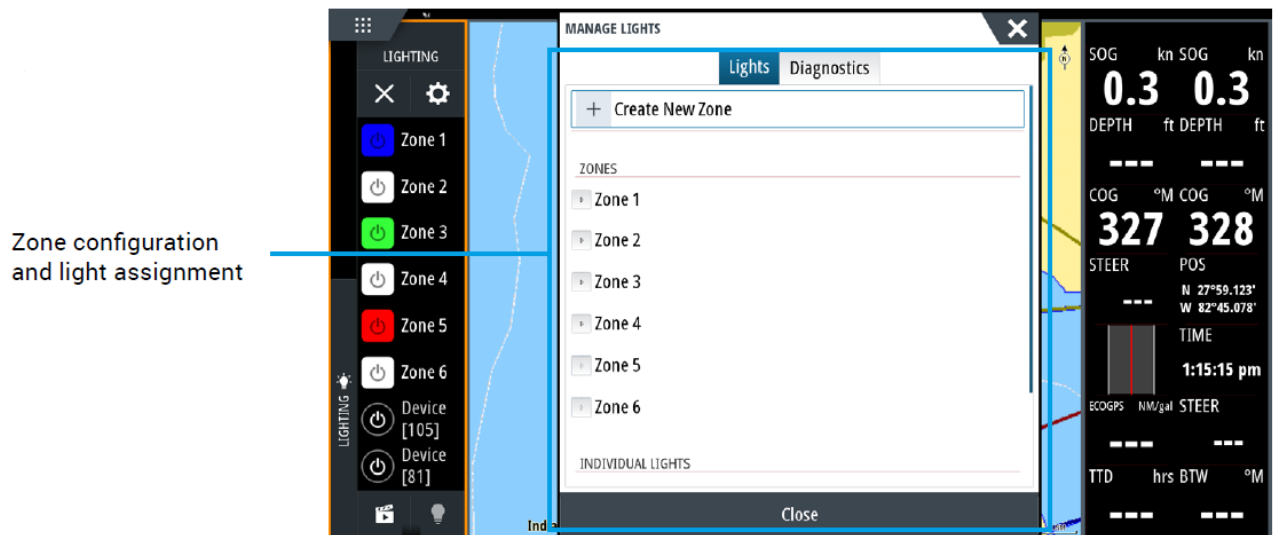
Zone configuration and light assignment

LIGHTING

Zone 1

Zone 2

Zone 3

Zone 4

Zone 5

Zone 6

Device [105]

Device [81]

LIGHTING

MANAGE LIGHTS

Lights | Diagnostics

+ Create New Zone

ZONES

Zone 1

Zone 2

Zone 3

Zone 4

Zone 5

Zone 6

INDIVIDUAL LIGHTS

Close

Ind

SOG kn SOG kn
0.3 0.3
DEPTH ft DEPTH ft
--- ---
COG °M COG °M
327 328
STEER POS
--- N 27°59.123' W 82°45.078'
TIME
1:15:15 pm
ECOGPS NM/gal STEER
--- ---
TTD hrs BTW °M
--- ---